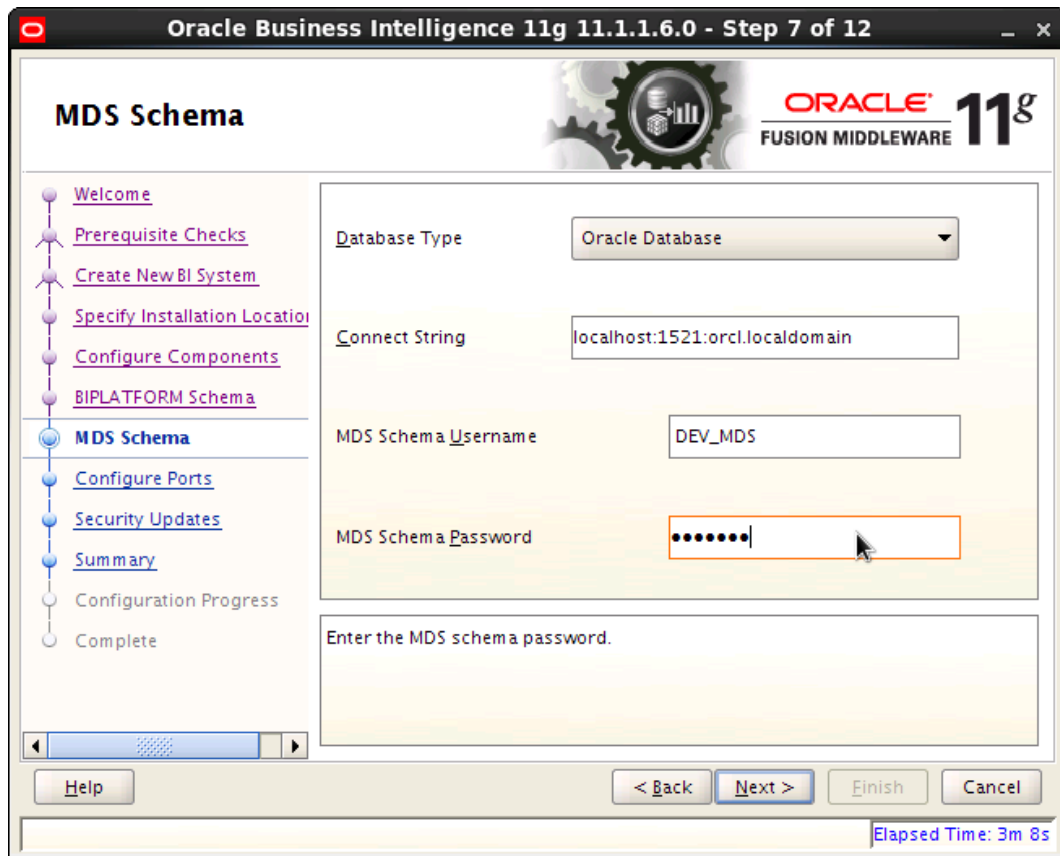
Oracle Business Intelligence 11g 11.1.1.6.0 - Step 7 of 12

MDS Schema

ORACLE
FUSION MIDDLEWARE 11g

Welcome
Prerequisite Checks
Create New BI System
Specify Installation Locatio
Configure Components
BIPLATFORM Schema
MDS Schema
Configure Ports
Security Updates
Summary
Configuration Progress
Complete

Database Type | Oracle Database

Connect String | localhost:1521:orcl.localdomain

MDS Schema Username | DEV_MDS

MDS Schema Password | •••••••

Enter the MDS schema password.

Help

< Back
Next >
Finish
Cancel

Elapsed Time: 3m 8s